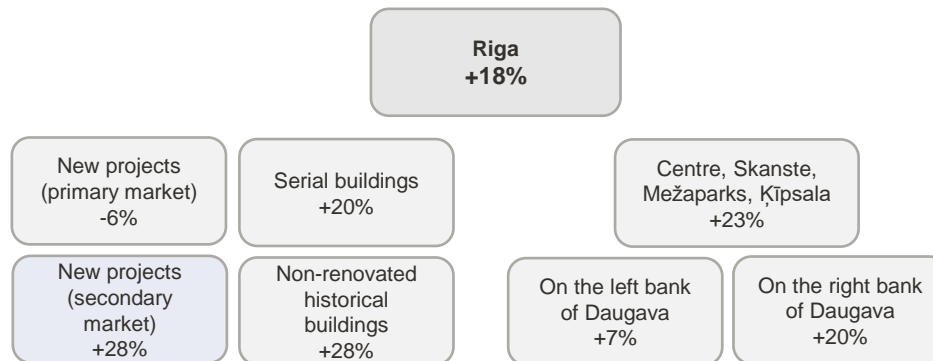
Riga
+18%

New projects (primary market)
-6%

Serial buildings
+20%

Centre, Skanste, Mežaparks, Ķīpsala
+23%

New projects (secondary market)
+28%

Non-renovated historical buildings
+28%

On the left bank of Daugava
+7%

On the right bank of Daugava
+20%